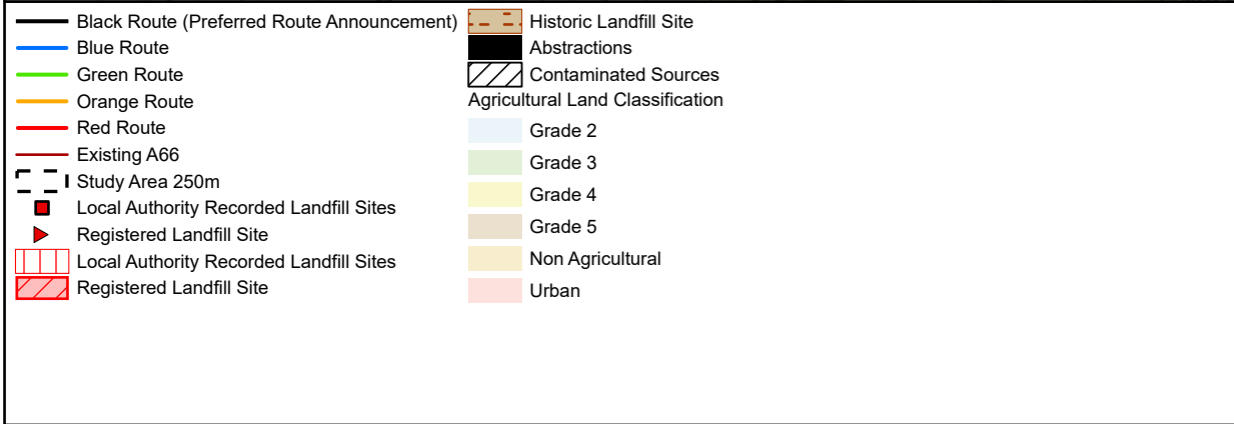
Black Route (Preferred Route Announcement)
Blue Route
Green Route
Orange Route
Red Route
Existing A66
Study Area 250m
Local Authority Recorded Landfill Sites
Registered Landfill Site
Local Authority Recorded Landfill Sites
Registered Landfill Site

Historic Landfill Site
Abstractions
Contaminated Sources
Agricultural Land Classification
Grade 2
Grade 3
Grade 4
Grade 5
Non Agricultural
Urban